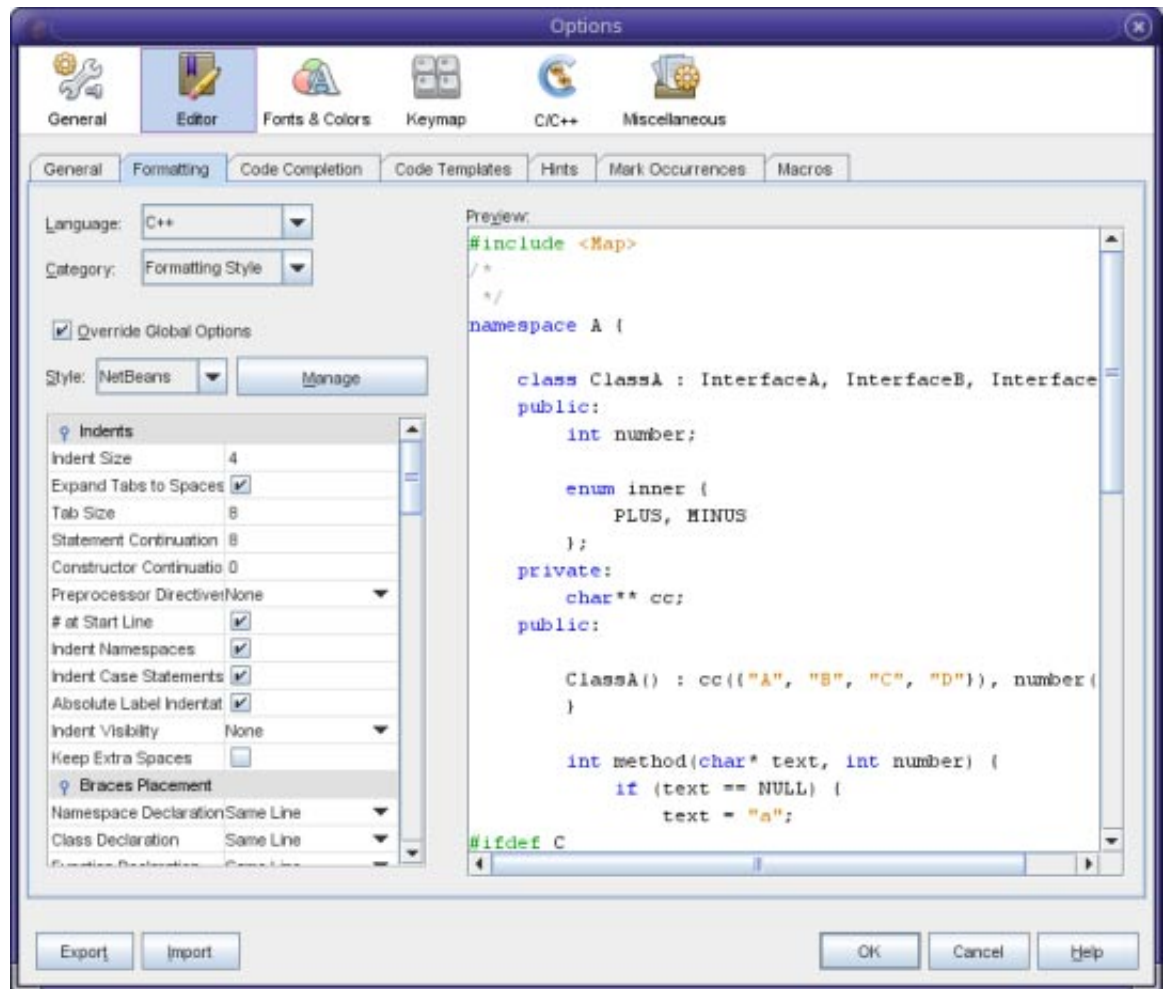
Options

General Editor Fonts & Colors Keymap C/C++ Miscellaneous

General Formatting Code Completion Code Templates Hints Mark Occurrences Macros

Language: C++

Category: Formatting Style

Override Global Options

Style: NetBeans Manage

| Indents | |
|---|---|
| Indent Size | 4 |
| Expand Tabs to Spaces | ✔ |
| Tab Size | 8 |
| Statement Continuation | 8 |
| Constructor Continuatio | 0 |
| Preprocessor Directives | None |
| # at Start Line | ✔ |
| Indent Namespaces | ✔ |
| Indent Case Statements | ✔ |
| Absolute Label Indentat | ✔ |
| Indent Visibility | None |
| Keep Extra Spaces | |
| Braces Placement | |
| Namespace Declaration | Same Line |
| Class Declaration | Same Line |
| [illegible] | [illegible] |

Preview:
#include <Map>
/*
 */
namespace A {

    class ClassA : InterfaceA, InterfaceB, Interface
    public:
        int number;

        enum inner {
            PLUS, MINUS
        };
    private:
        char** cc;
    public:

        ClassA() : cc({"A", "B", "C", "D"}), number(
        }

        int method(char* text, int number) {
            if (text == NULL) {
                text = "a";
#ifdef C

Export Import OK Cancel Help